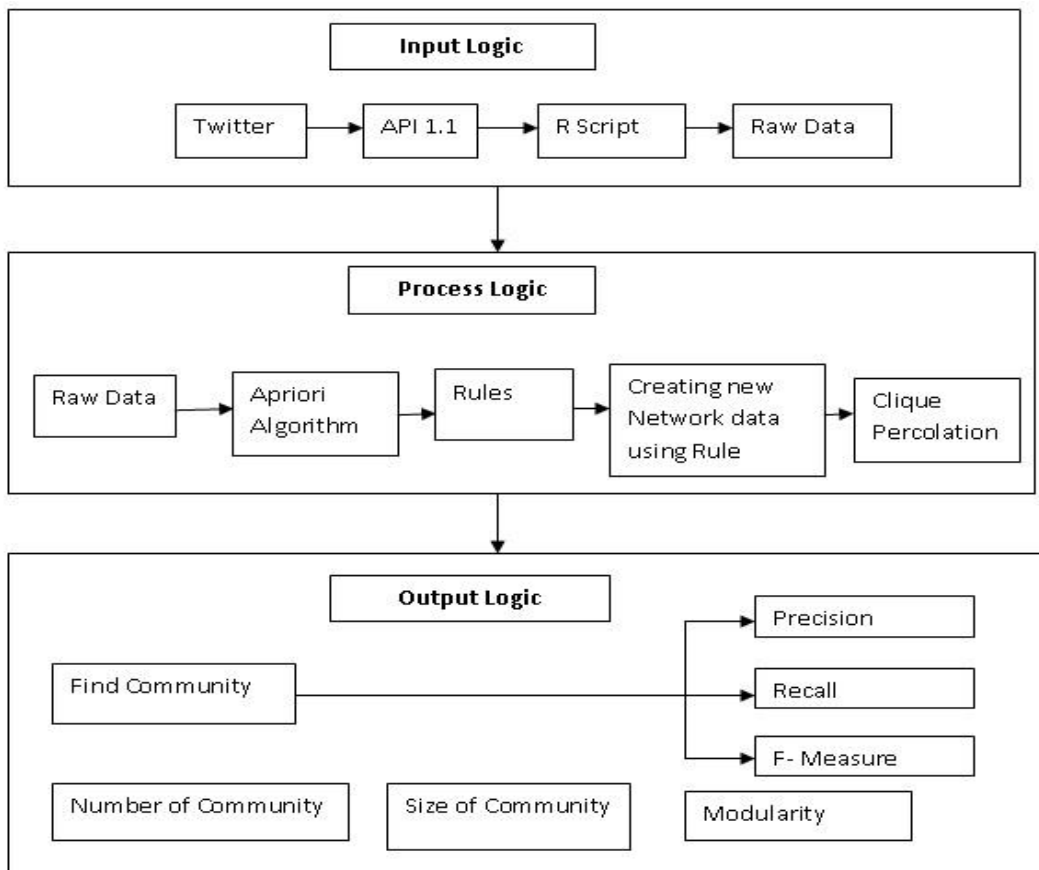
Input Logic

Twitter

API 1.1

R Script

Raw Data

Process Logic

Raw Data

Apriori Algorithm

Rules

Creating new Network data using Rule

Clique Percolation

Output Logic

Find Community

Precision

Recall

F- Measure

Number of Community

Size of Community

Modularity